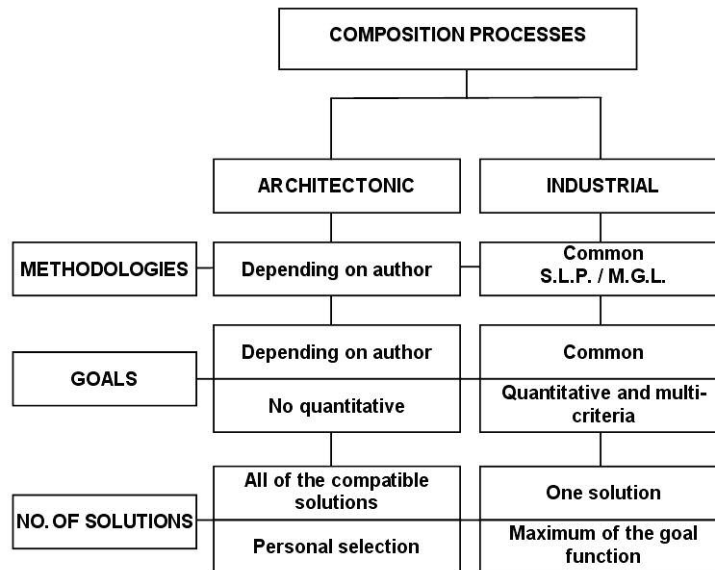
COMPOSITION PROCESSES

ARCHITECTONIC

INDUSTRIAL

METHODOLOGIES

Depending on author

Common S.L.P. / M.G.L.

GOALS

Depending on author

No quantitative

Common

Quantitative and multi-criteria

NO. OF SOLUTIONS

All of the compatible solutions

Personal selection

One solution

Maximum of the goal function